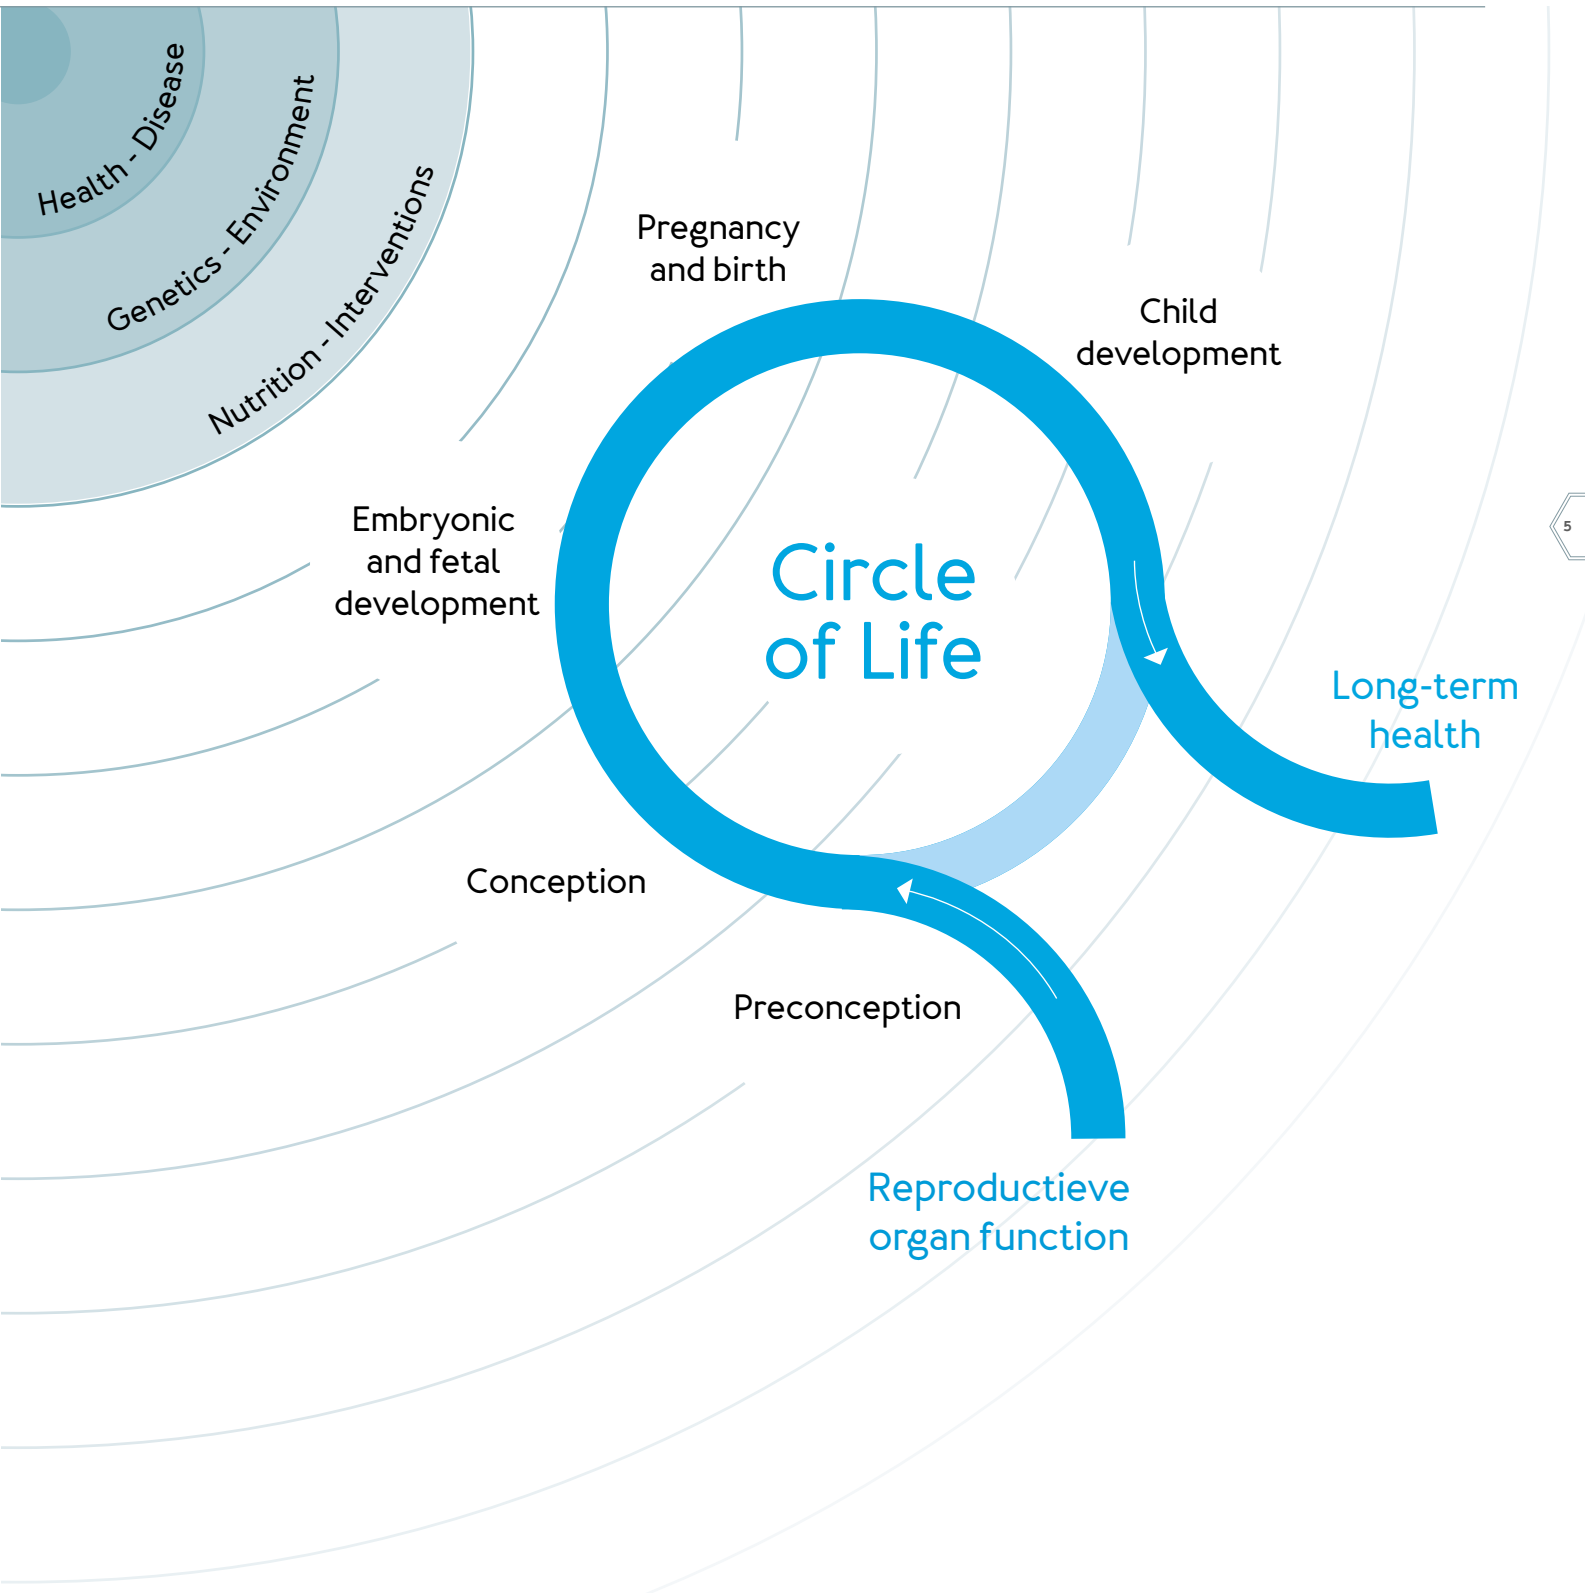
Health - Disease

Genetics - Environment

Nutrition - Interventions

Pregnancy and birth

Child development

Embryonic and fetal development

Circle of Life

Long-term health

Conception

Preconception

Reproductieve organ function

5